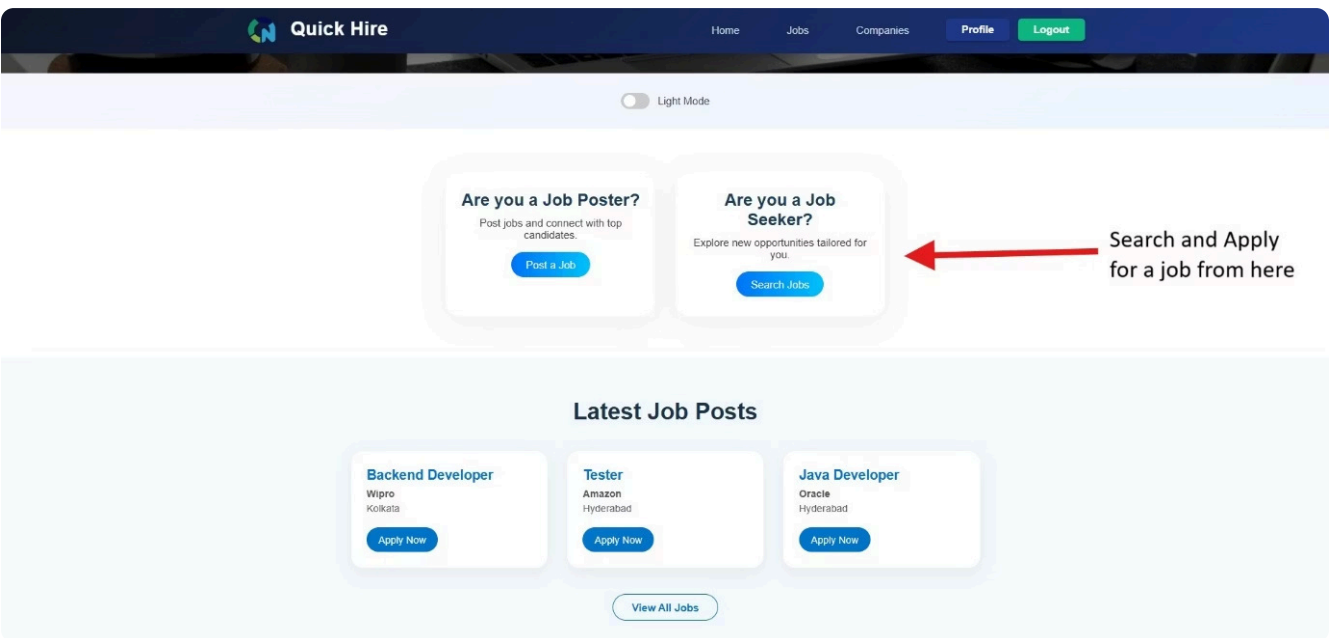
Quick Hire

Home Jobs Companies Profile Logout

Light Mode

Are you a Job Poster?

Post jobs and connect with top candidates.

Post a Job

Are you a Job Seeker?

Explore new opportunities tailored for you.

Search Jobs

Search and Apply for a job from here

Latest Job Posts

Backend Developer
Wipro
Kolkata
Apply Now

Tester
Amazon
Hyderabad
Apply Now

Java Developer
Oracle
Hyderabad
Apply Now

View All Jobs